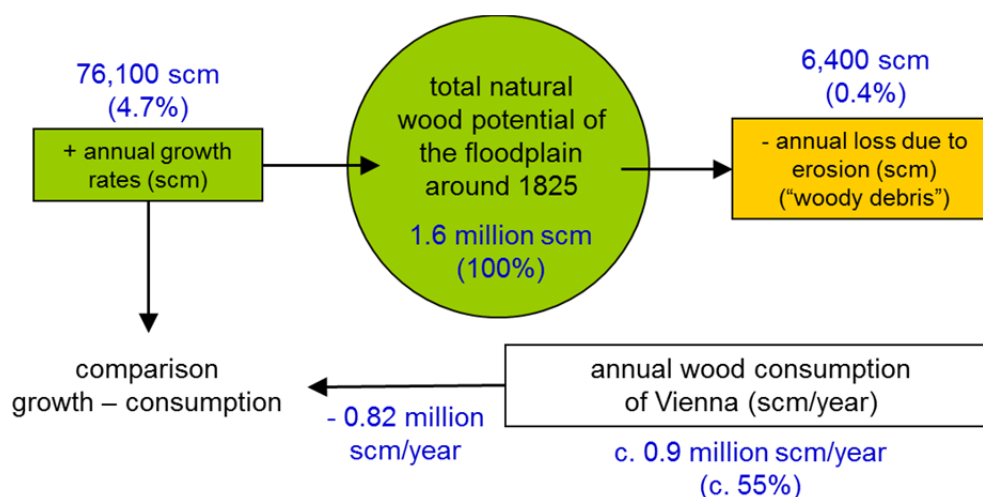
76,100 scm
(4.7%)

+ annual growth rates (scm)

total natural wood potential of the floodplain around 1825

1.6 million scm
(100%)

6,400 scm
(0.4%)

- annual loss due to erosion (scm)
(“woody debris”)

comparison
growth – consumption

- 0.82 million scm/year

annual wood consumption of Vienna (scm/year)

c. 0.9 million scm/year
(c. 55%)